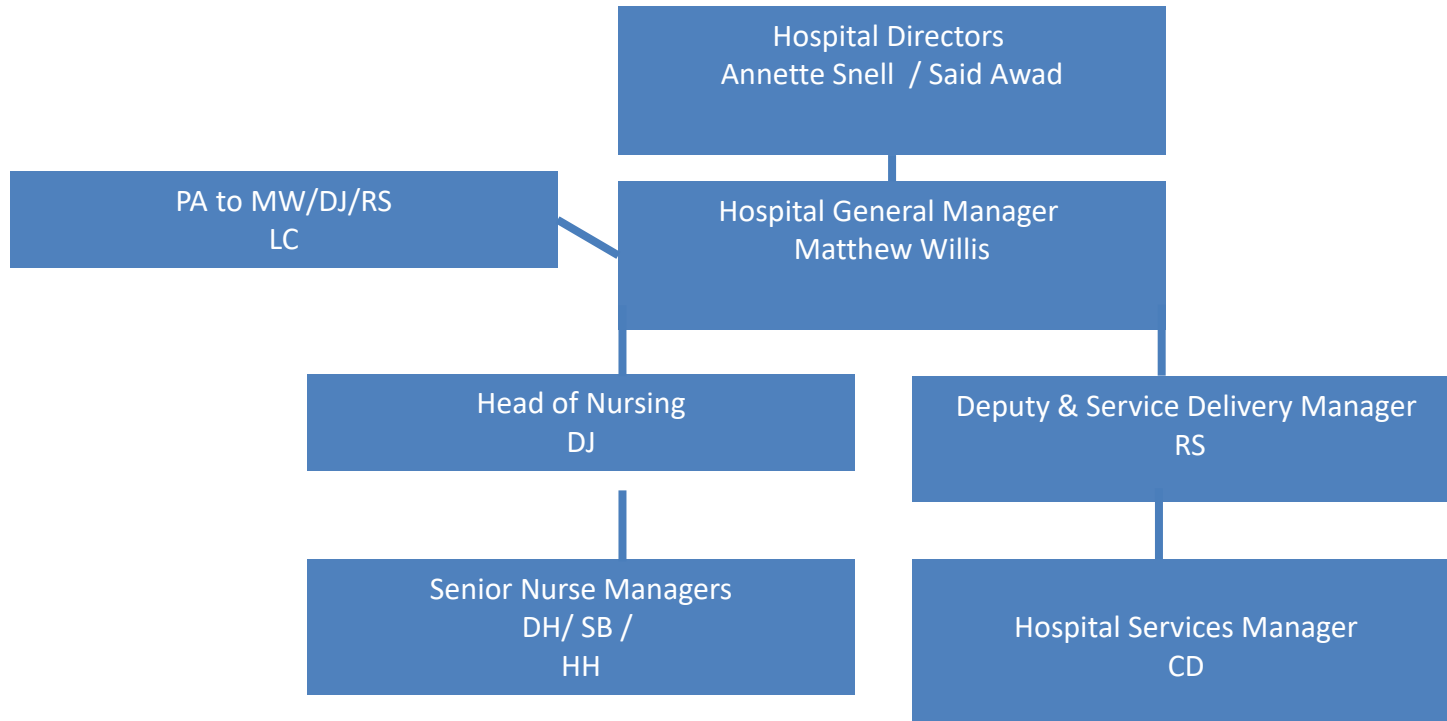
Hospital Directors
Annette Snell / Said Awad

PA to MW/DJ/RS
LC

Hospital General Manager
Matthew Willis

Head of Nursing
DJ

Deputy & Service Delivery Manager
RS

Senior Nurse Managers
DH/ SB /
HH

Hospital Services Manager
CD